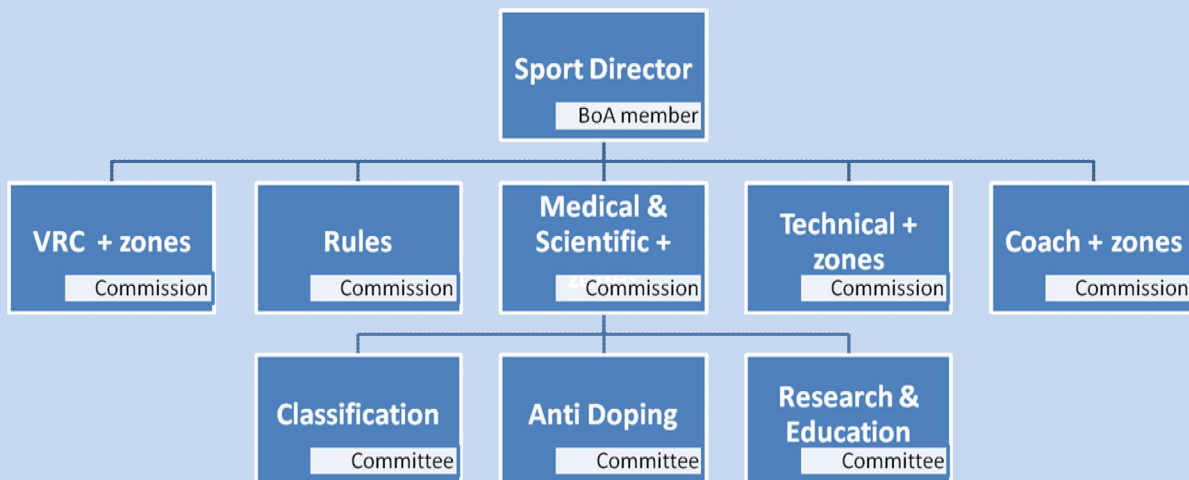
Sport Director
BoA member

VRC + zones
Commission

Rules
Commission

Medical & Scientific + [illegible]
Commission

Technical + zones
Commission

Coach + zones
Commission

Classification
Committee

Anti Doping
Committee

Research & Education
Committee